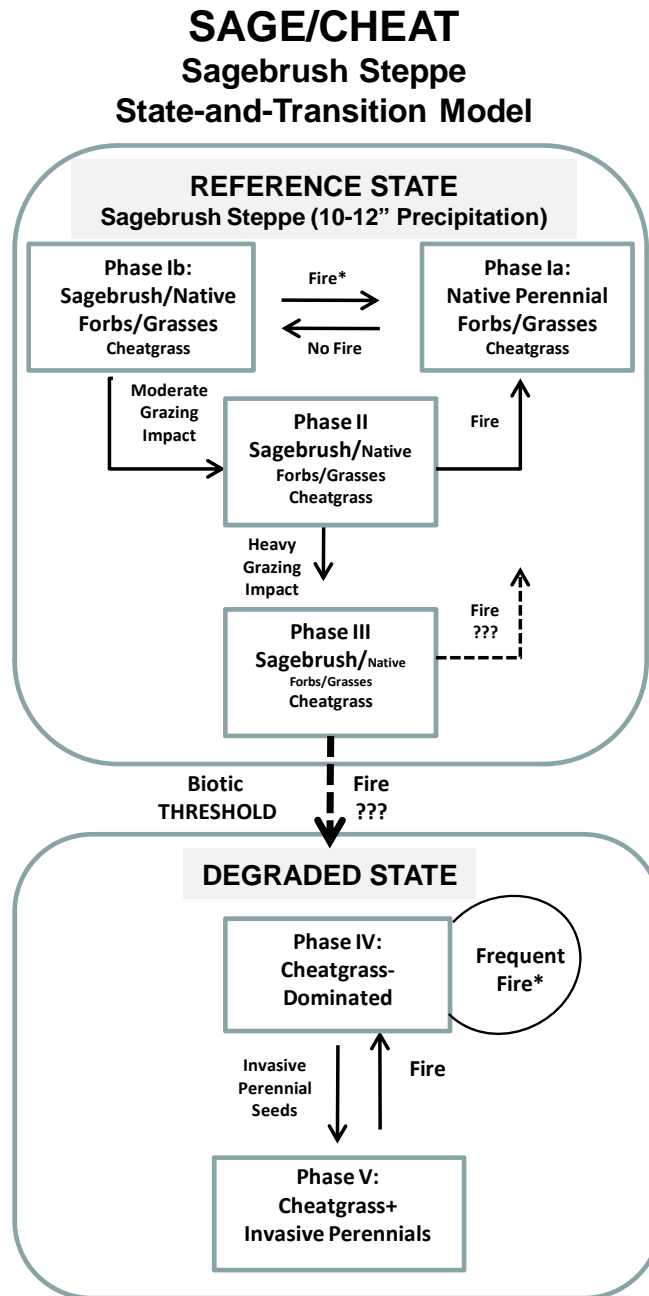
SAGE/CHEAT
Sagebrush Steppe
State-and-Transition Model

REFERENCE STATE
Sagebrush Steppe (10-12" Precipitation)

Phase Ib:
Sagebrush/Native Forbs/Grasses
Cheatgrass

Fire*

No Fire

Phase Ia:
Native Perennial Forbs/Grasses
Cheatgrass

Moderate Grazing Impact

Phase II
Sagebrush/Native Forbs/Grasses
Cheatgrass

Fire

Heavy Grazing Impact

Fire
???

Phase III
Sagebrush/Native Forbs/Grasses
Cheatgrass

Biotic THRESHOLD

Fire
???

DEGRADED STATE

Phase IV:
Cheatgrass-Dominated

Frequent Fire*

Invasive Perennial Seeds

Fire

Phase V:
Cheatgrass+ Invasive Perennials